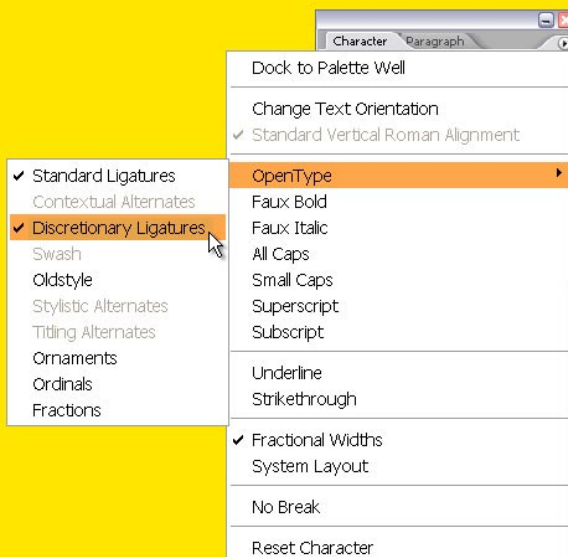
Character Paragraph

Dock to Palette Well

Change Text Orientation
✔ Standard Vertical Roman Alignment

OpenType
Faux Bold
Faux Italic
All Caps
Small Caps
Superscript
Subscript

Underline
Strikethrough

✔ Fractional Widths
System Layout

No Break

Reset Character

✔ Standard Ligatures
Contextual Alternates
✔ Discretionary Ligatures
Swash
Oldstyle
Stylistic Alternates
Titling Alternates
Ornaments
Ordinals
Fractions